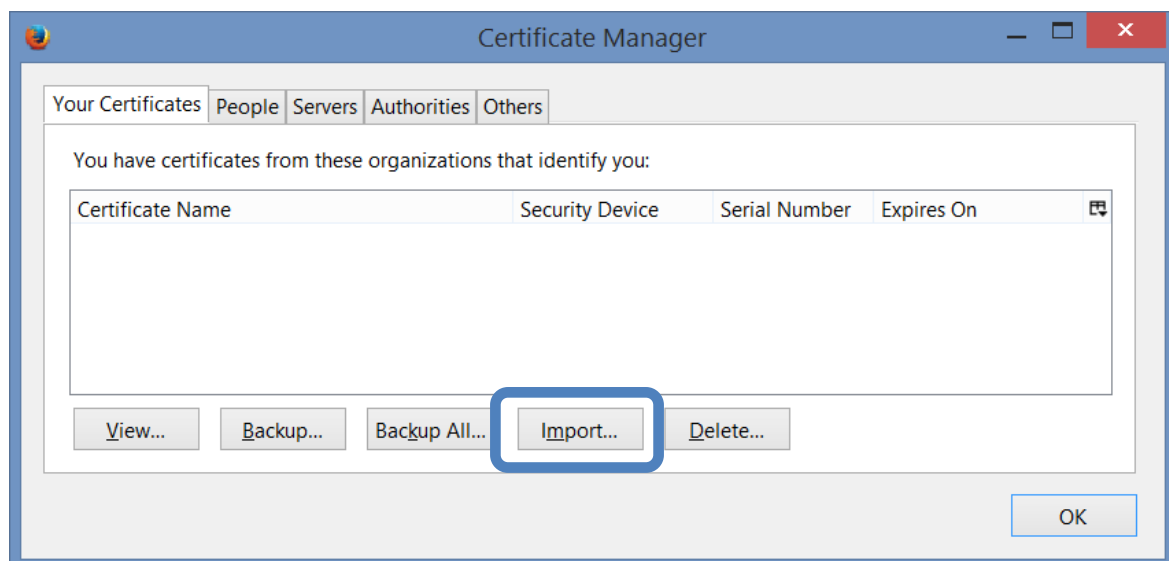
Certificate Manager

Your Certificates | People | Servers | Authorities | Others

You have certificates from these organizations that identify you:

| Certificate Name | Security Device | Serial Number | Expires On |
|---|---|---|---|

View... Backup... Backup All... Import... Delete...

OK